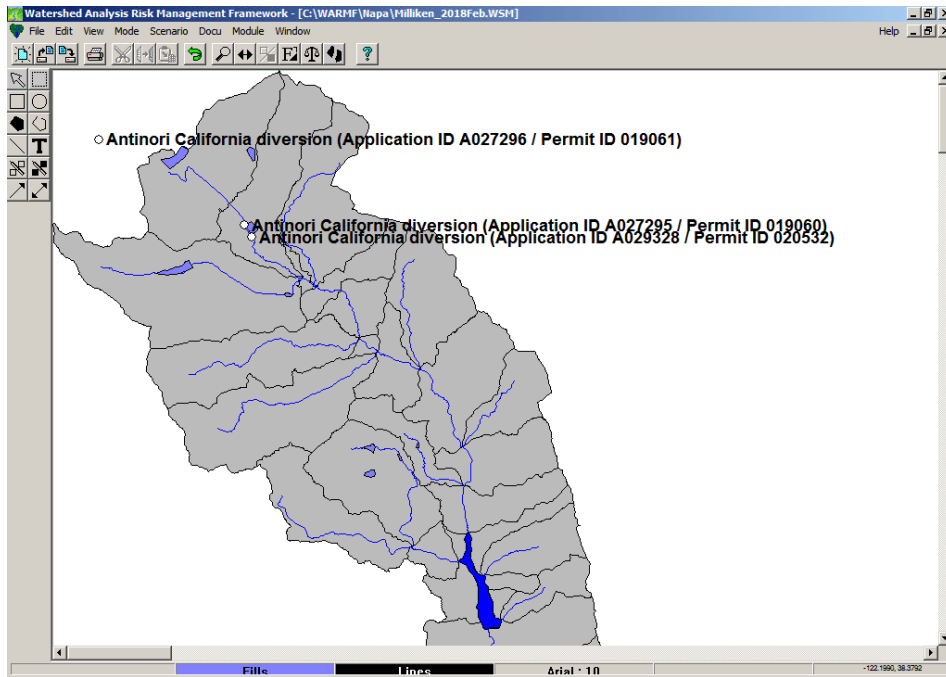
Watershed Analysis Risk Management Framework - [C:\WARMF\Napa\Milliken_2018Feb.WSM]

File Edit View Mode Scenario Docu Module Window Help

Antinori California diversion (Application ID A027296 / Permit ID 019061)

Antinori California diversion (Application ID A027295 / Permit ID 019060)

Antinori California diversion (Application ID A029328 / Permit ID 020532)

Fills Lines Arial : 10 -122.1990, 38.3792